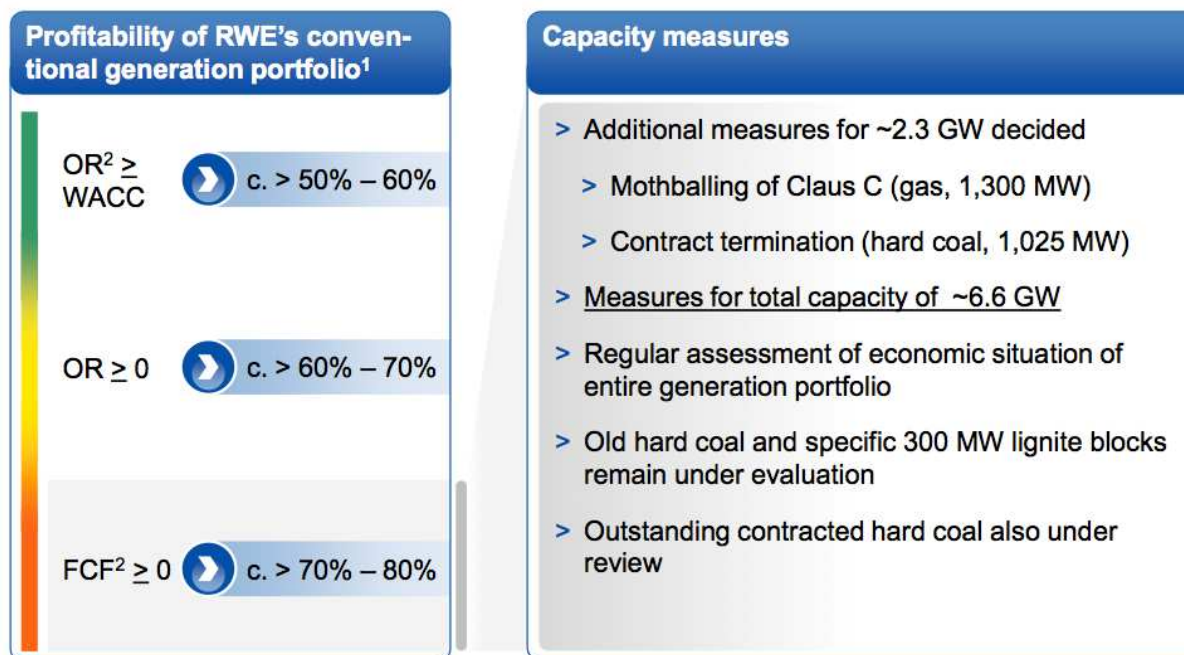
Profitability of RWE's conventional generation portfolio$^1$

OR$^2$ $\geq$ WACC

c. > 50% – 60%

OR $\geq$ 0

c. > 60% – 70%

FCF$^2$ $\geq$ 0

c. > 70% – 80%

Capacity measures

> Additional measures for ~2.3 GW decided

> Mothballing of Claus C (gas, 1,300 MW)

> Contract termination (hard coal, 1,025 MW)

> Measures for total capacity of ~6.6 GW

> Regular assessment of economic situation of entire generation portfolio

> Old hard coal and specific 300 MW lignite blocks remain under evaluation

> Outstanding contracted hard coal also under review